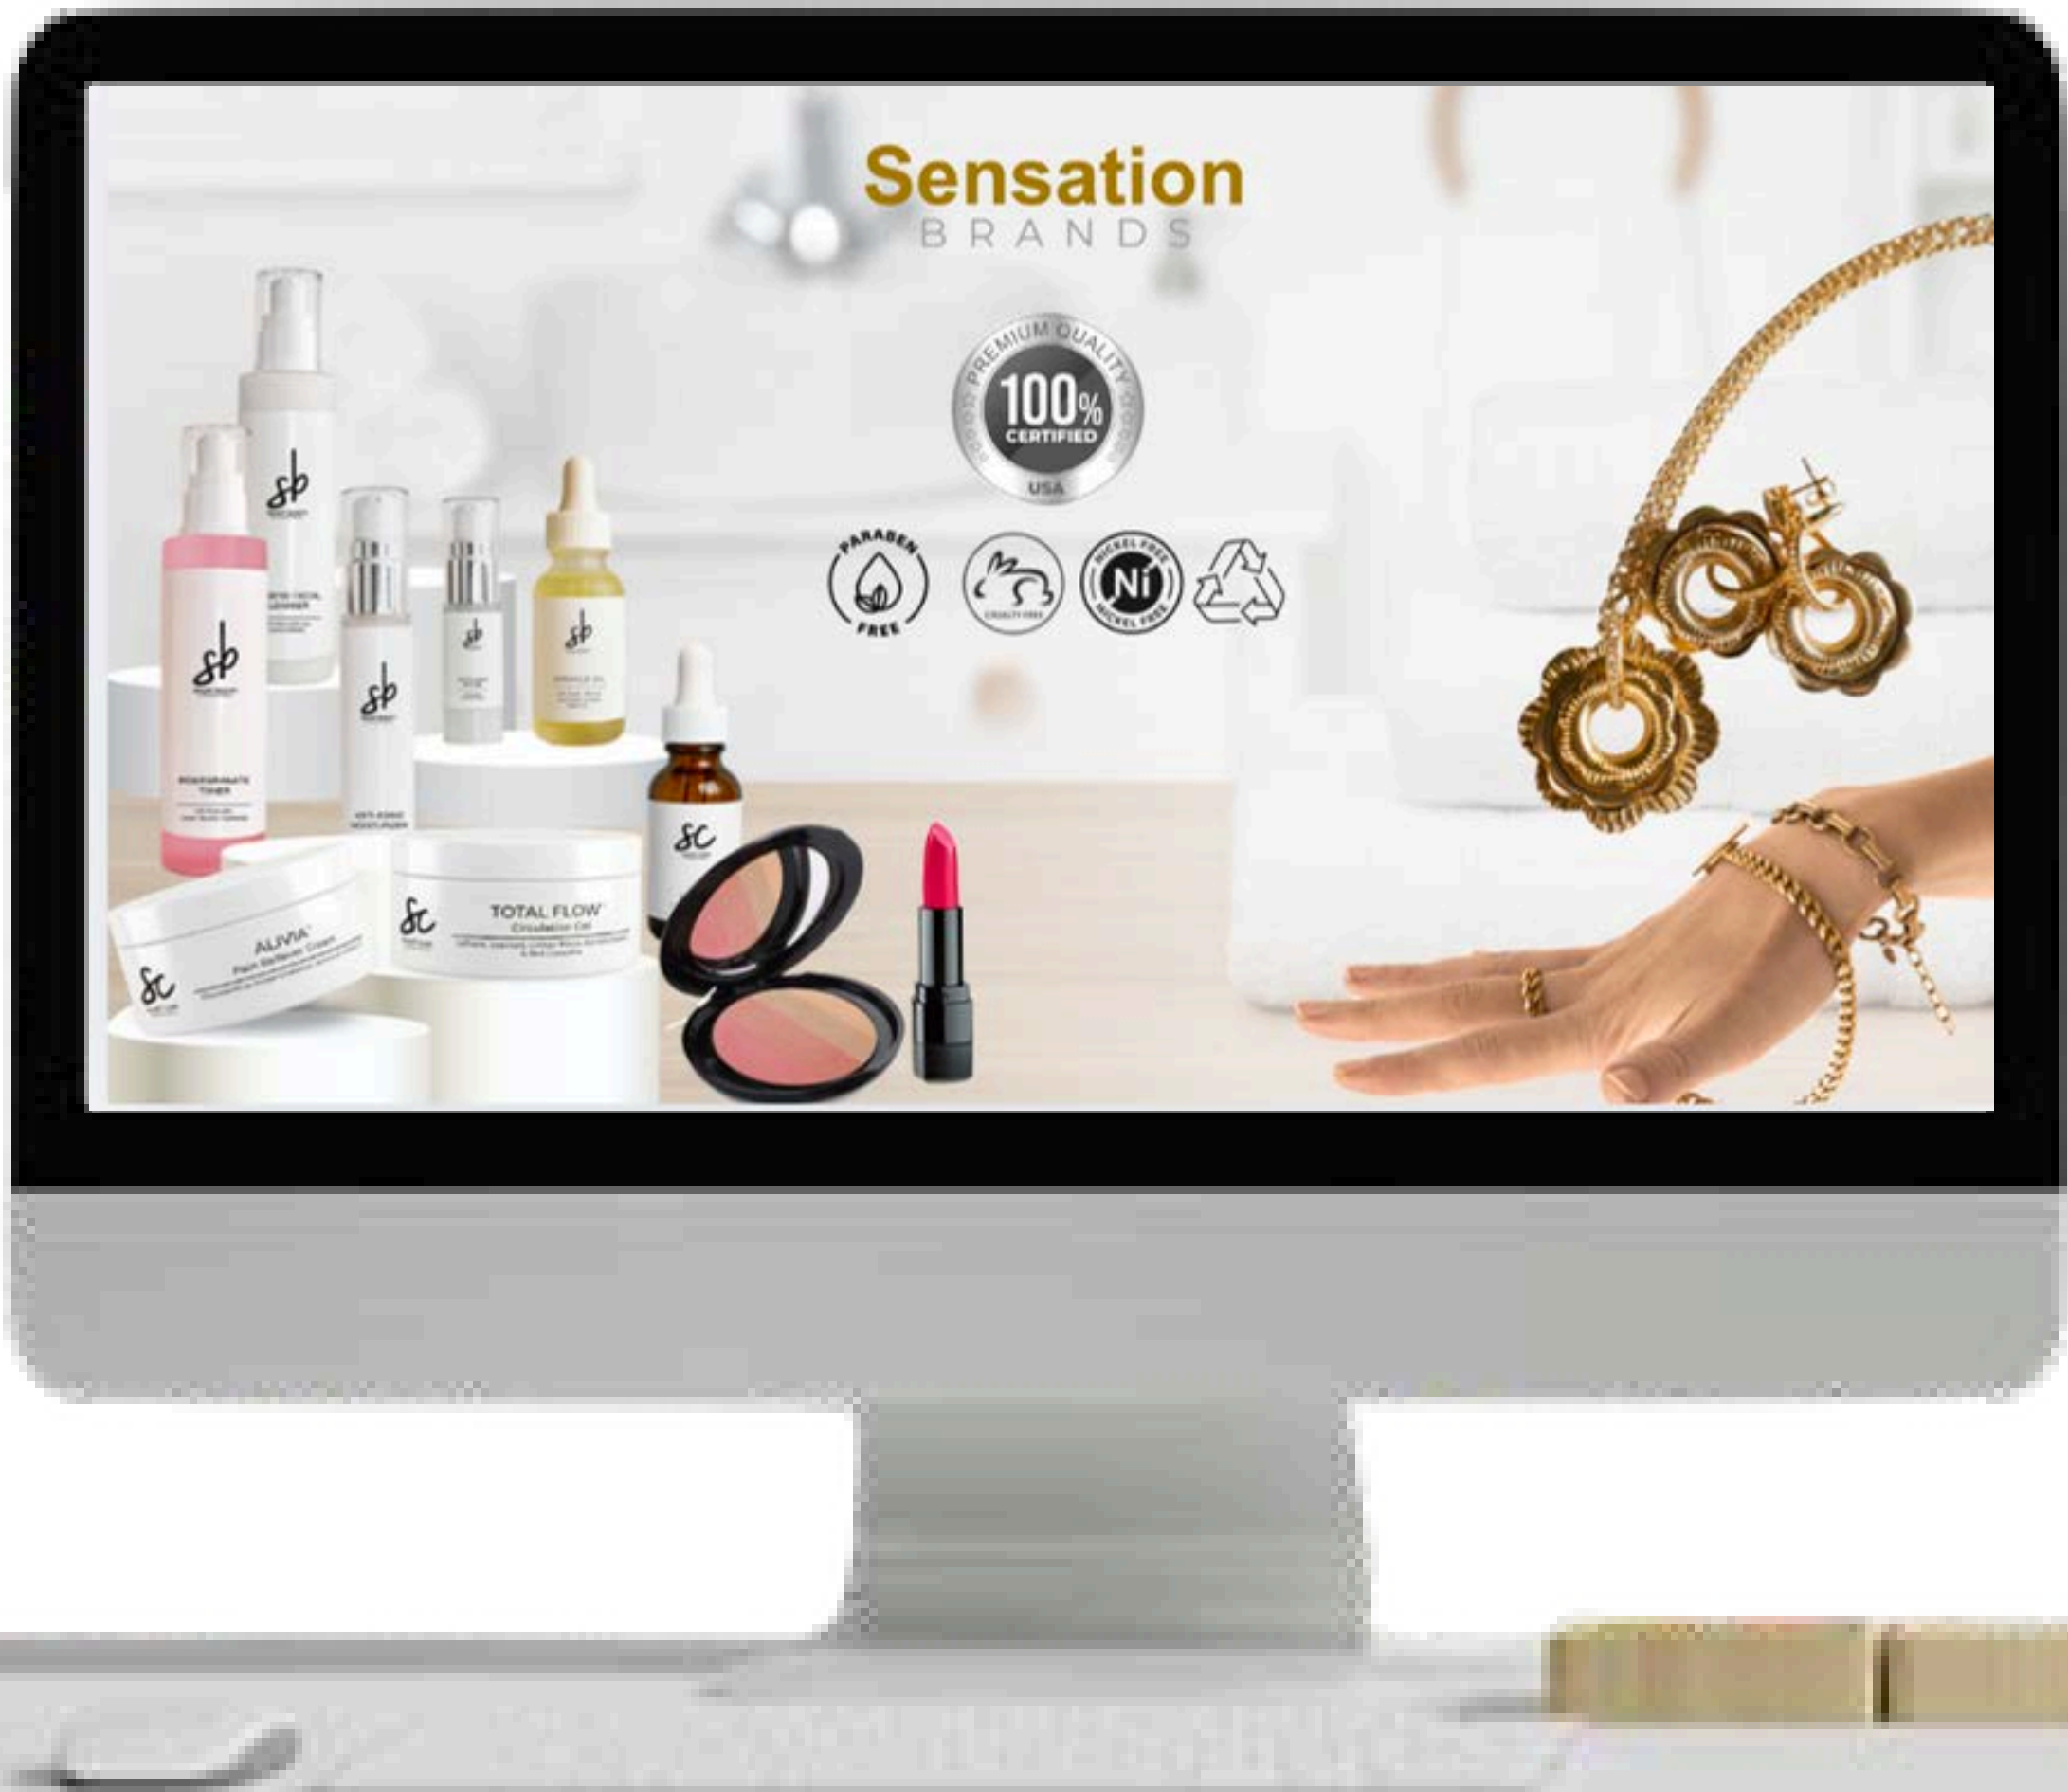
Sensation
BRANDS

PREMIUM QUALITY
100%
CERTIFIED
USA

PARABEN FREE

CRUELTY FREE

NICKEL FREE
Ni
NICKEL FREE

sb
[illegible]

sb
POMEGRANATE TONER

sb
ANTI-AGING MOISTURIZER

sb

sb
MIRACLE OIL

sc

sc
ALIVIA
Pain Reliever Cream

sc
TOTAL FLOW
Circulation Gel